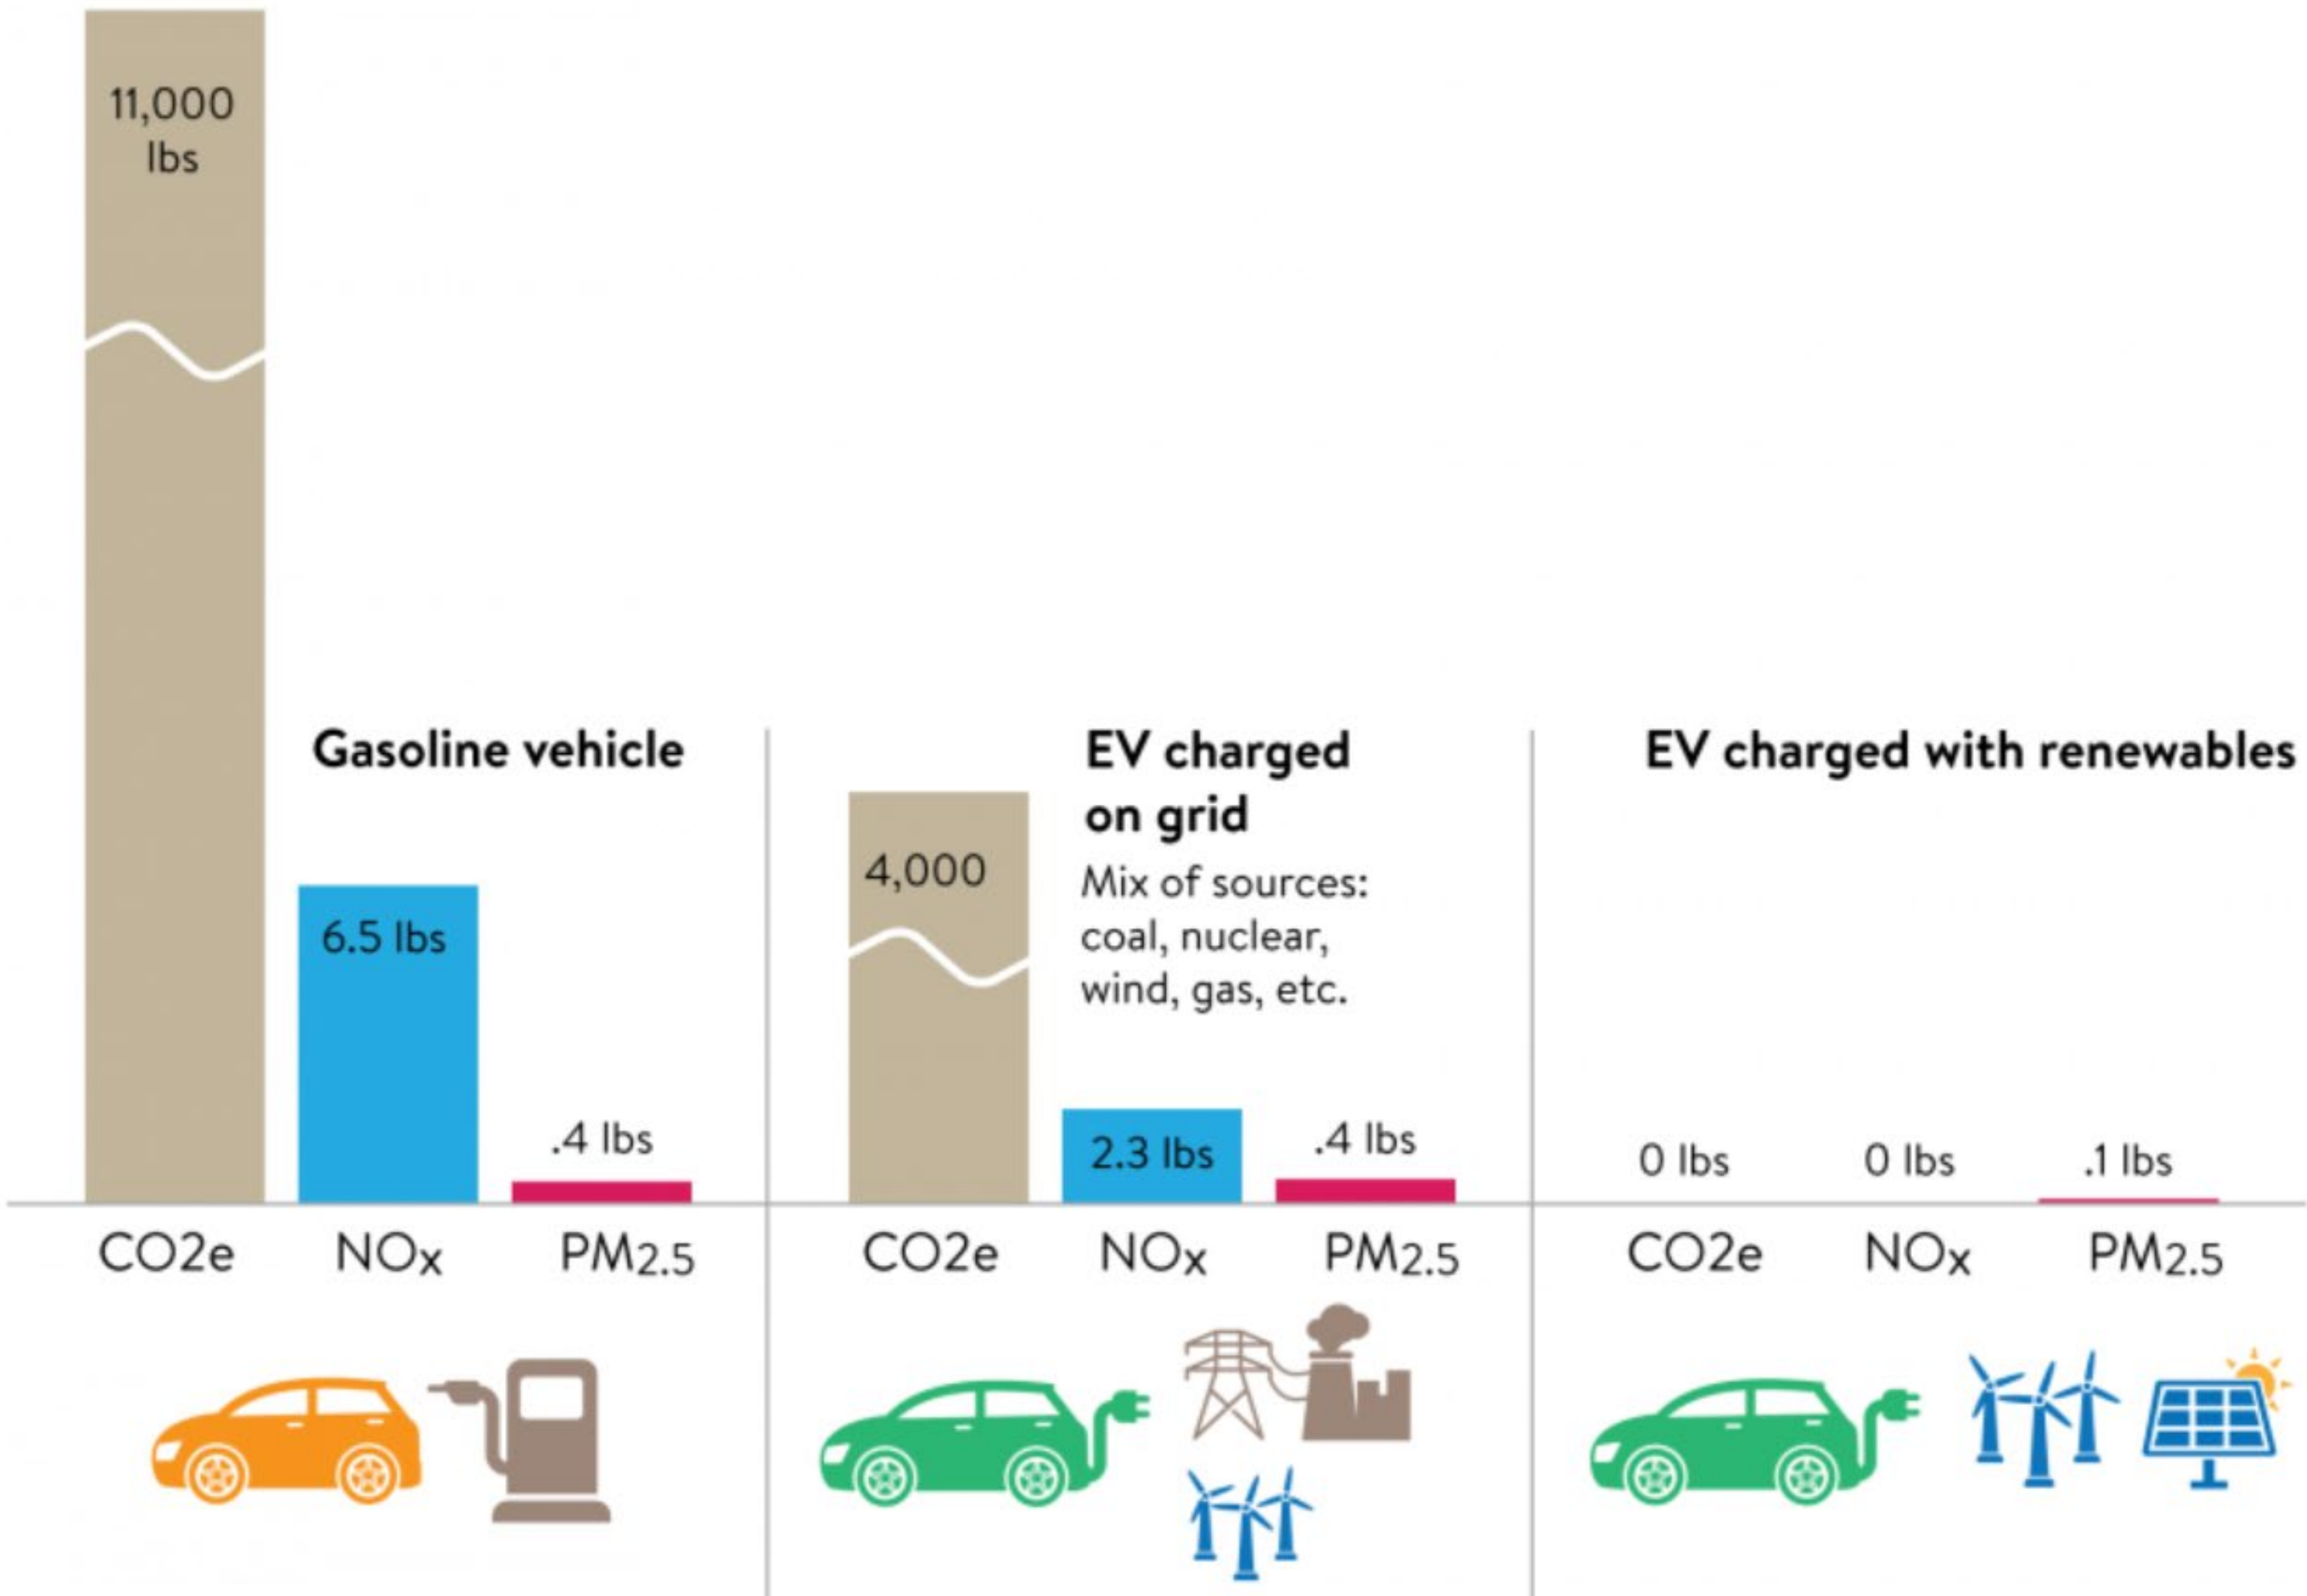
11,000 lbs

Gasoline vehicle

6.5 lbs

.4 lbs

CO2e NOx PM2.5

EV charged on grid

Mix of sources: coal, nuclear, wind, gas, etc.

4,000

2.3 lbs

.4 lbs

CO2e NOx PM2.5

EV charged with renewables

0 lbs 0 lbs .1 lbs

CO2e NOx PM2.5